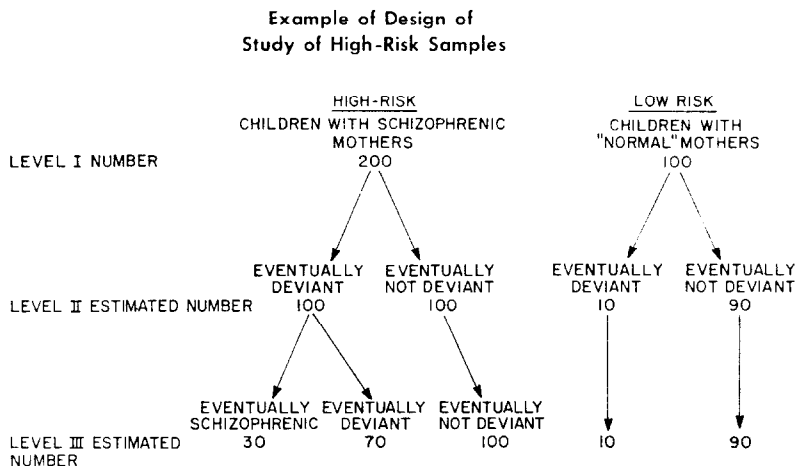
Example of Design of
Study of High-Risk Samples

HIGH-RISK
CHILDREN WITH SCHIZOPHRENIC MOTHERS

LOW RISK
CHILDREN WITH "NORMAL" MOTHERS

LEVEL I NUMBER
200
100

EVENTUALLY DEVIANT
EVENTUALLY NOT DEVIANT
EVENTUALLY DEVIANT
EVENTUALLY NOT DEVIANT

LEVEL II ESTIMATED NUMBER
100
100
10
90

EVENTUALLY SCHIZOPHRENIC
EVENTUALLY DEVIANT
EVENTUALLY NOT DEVIANT

LEVEL III ESTIMATED NUMBER
30
70
100
10
90